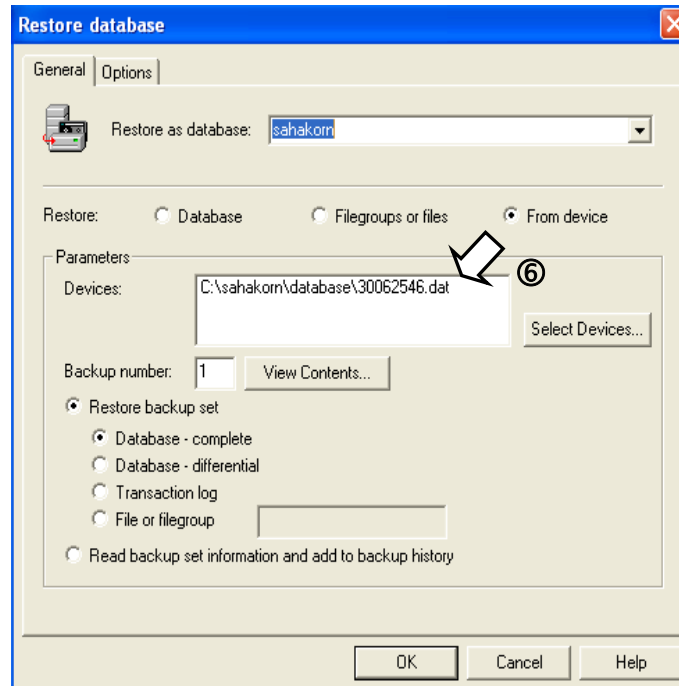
Restore database

General | Options

Restore as database: sahakorn

Restore: Database Filegroups or files From device

Parameters

Devices: C:\sahakorn\database\30062546.dat

⑥

Select Devices...

Backup number: 1 View Contents...

Restore backup set

Database - complete

Database - differential

Transaction log

File or filegroup

Read backup set information and add to backup history

OK Cancel Help